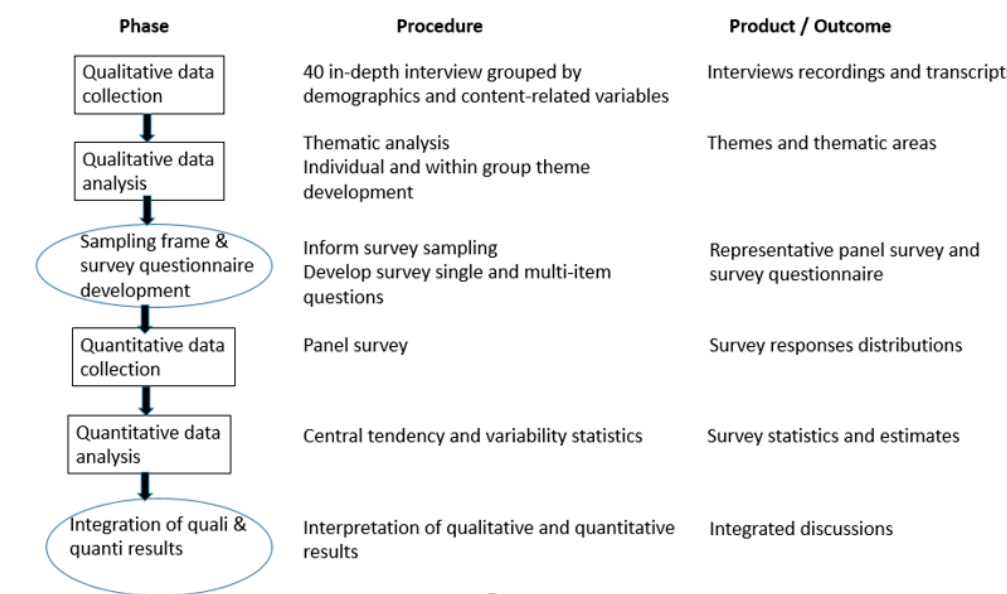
| Phase | Procedure | Product / Outcome |
|---|---|---|
| Qualitative data collection | 40 in-depth interview grouped by demographics and content-related variables | Interviews recordings and transcripts |
| Qualitative data analysis | Thematic analysis<br>Individual and within group theme development | Themes and thematic areas |
| Sampling frame & survey questionnaire development | Inform survey sampling<br>Develop survey single and multi-item questions | Representative panel survey and survey questionnaire |
| Quantitative data collection | Panel survey | Survey responses distributions |
| Quantitative data analysis | Central tendency and variability statistics | Survey statistics and estimates |
| Integration of quali & quanti results | Interpretation of qualitative and quantitative results | Integrated discussions |